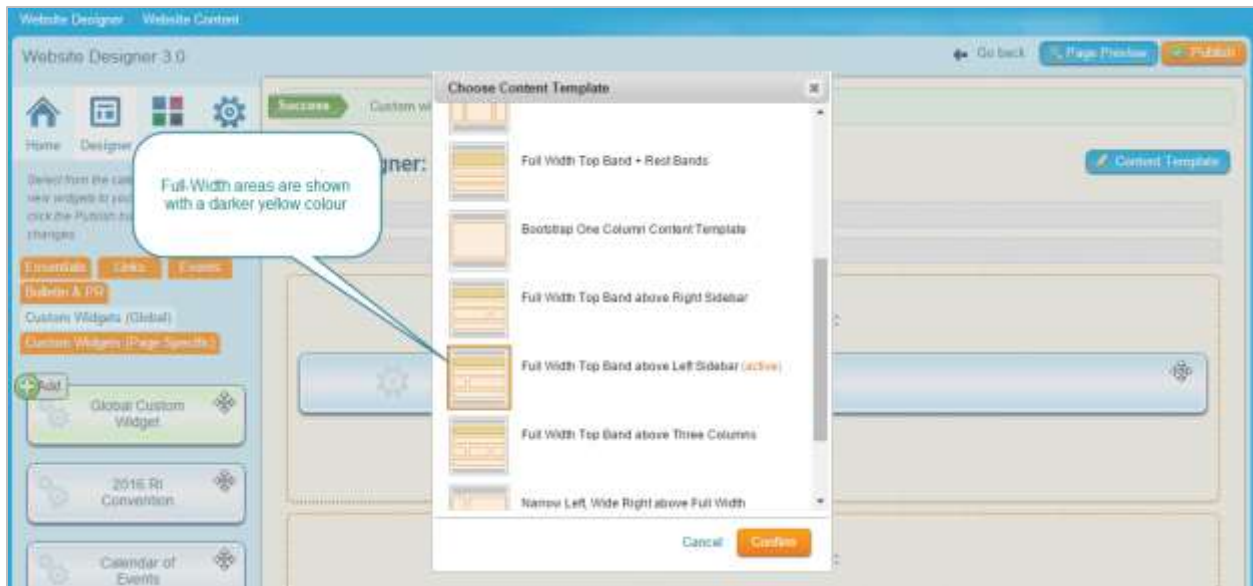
Website Designer Website Content

Website Designer 3.0

Go back Page Preview Publish

Home Designer

Select from the cat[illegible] new widgets to you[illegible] click the Publish bu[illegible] changes

Essentials Links Events Bulletin & PR Custom Widgets (Global) Custom Widgets (Page Specific)

Add

Global Custom Widget

2016 RI Convention

Calendar of Events

Success Custom wi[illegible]

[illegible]gner:

Content Template

Full-Width areas are shown with a darker yellow colour

Choose Content Template

Full Width Top Band + Rest Bands

Bootstrap One Column Content Template

Full Width Top Band above Right Sidebar

Full Width Top Band above Left Sidebar (active)

Full Width Top Band above Three Columns

Narrow Left, Wide Right above Full Width

Cancel Confirm